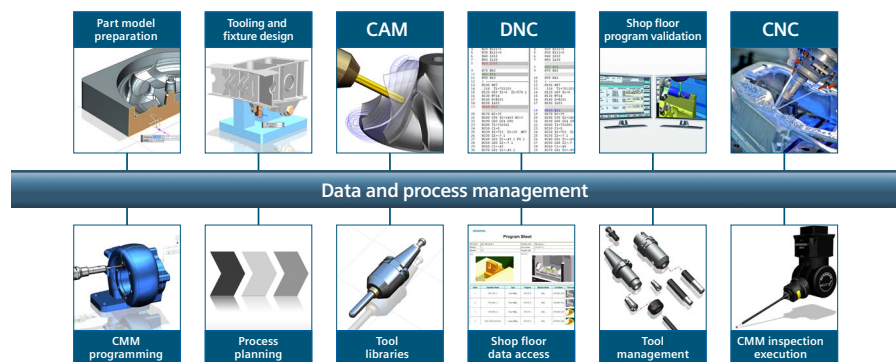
Part model preparation

Tooling and fixture design

CAM

DNC

Shop floor program validation

CNC

Data and process management

CMM programming

Process planning

Tool libraries

Program Sheet

Shop floor data access

Tool management

CMM inspection execution